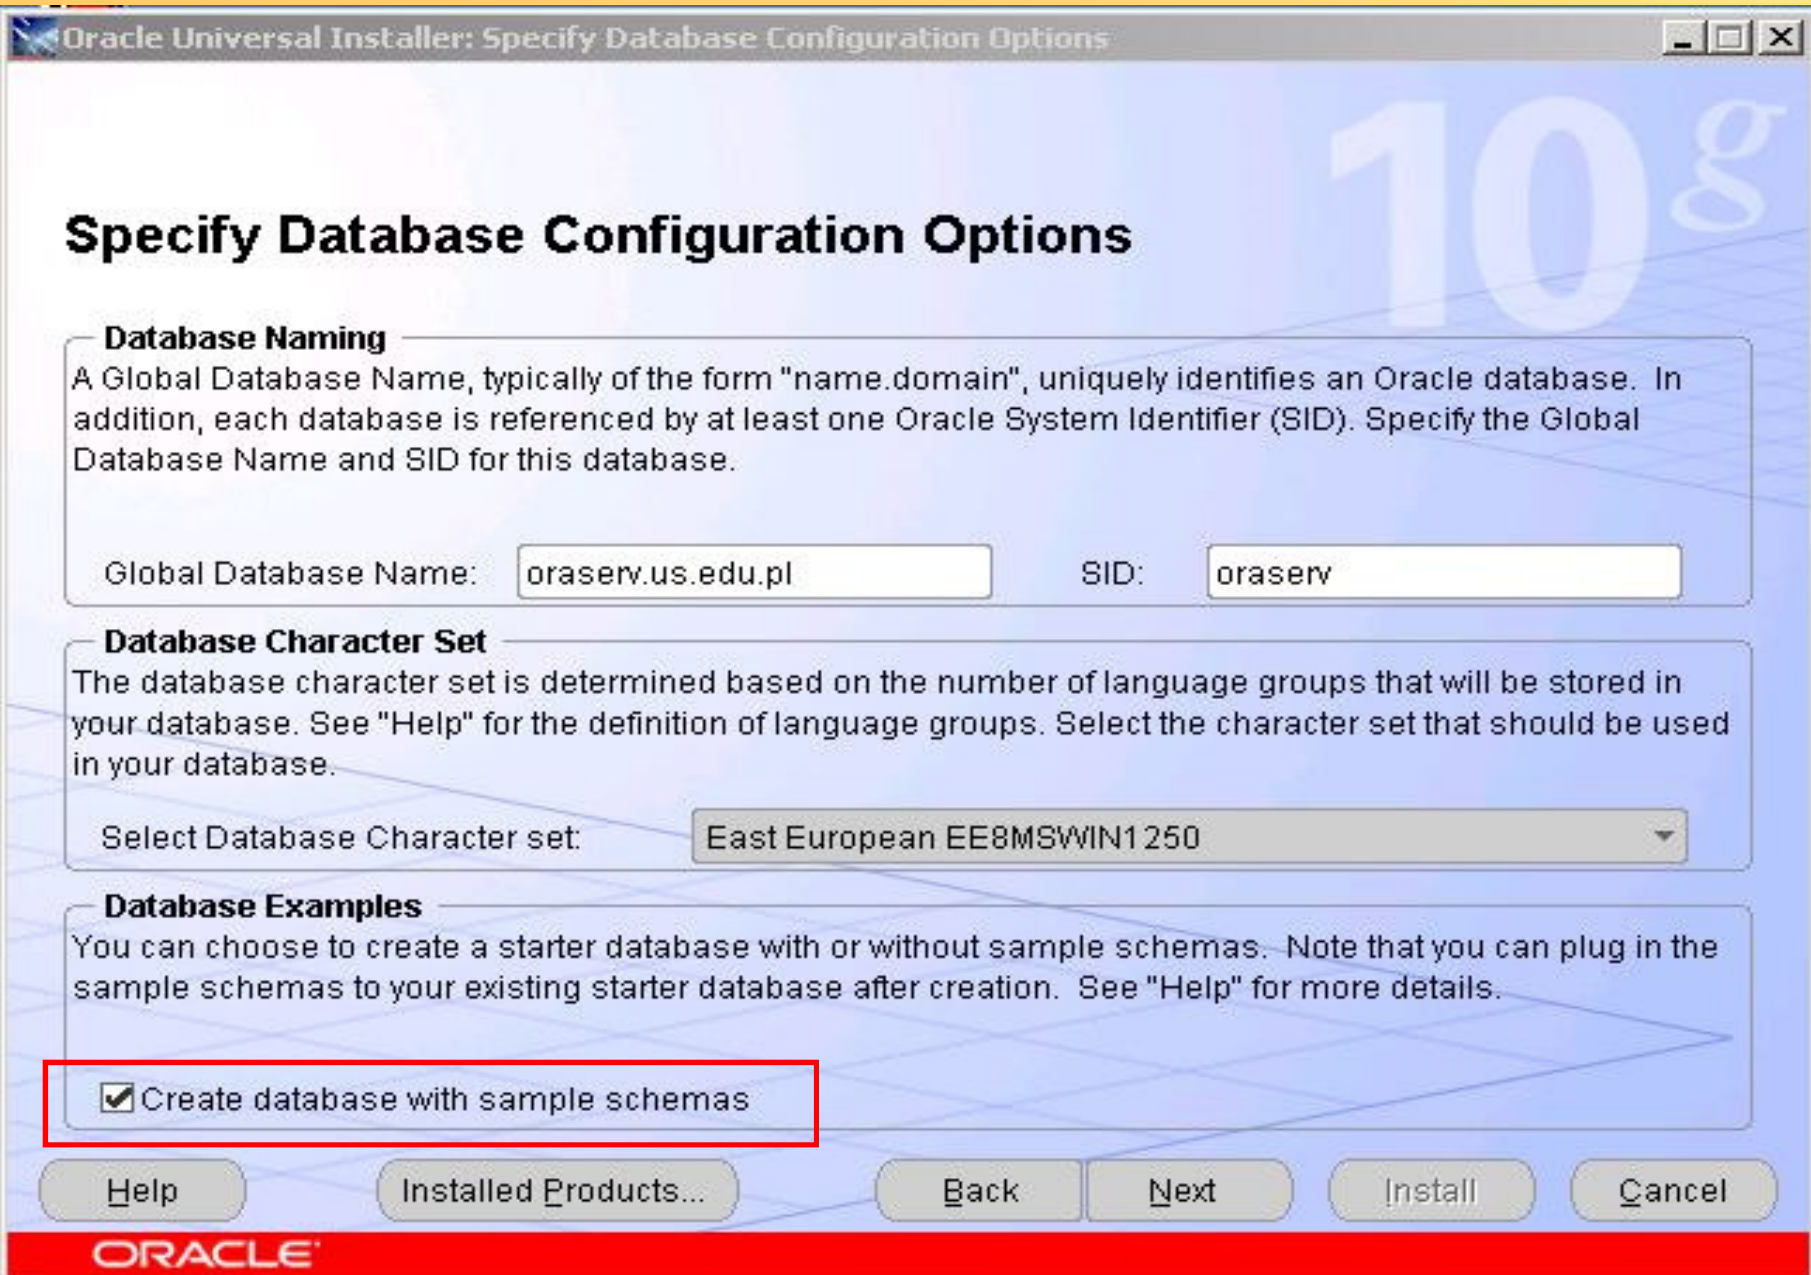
Oracle Universal Installer: Specify Database Configuration Options

10g

Specify Database Configuration Options

Database Naming

A Global Database Name, typically of the form "name.domain", uniquely identifies an Oracle database. In addition, each database is referenced by at least one Oracle System Identifier (SID). Specify the Global Database Name and SID for this database.

Global Database Name: oraserv.us.edu.pl SID: oraserv

Database Character Set

The database character set is determined based on the number of language groups that will be stored in your database. See "Help" for the definition of language groups. Select the character set that should be used in your database.

Select Database Character set: East European EE8MSWIN1250

Database Examples

You can choose to create a starter database with or without sample schemas. Note that you can plug in the sample schemas to your existing starter database after creation. See "Help" for more details.

Create database with sample schemas

Help Installed Products... Back Next Install Cancel

ORACLE